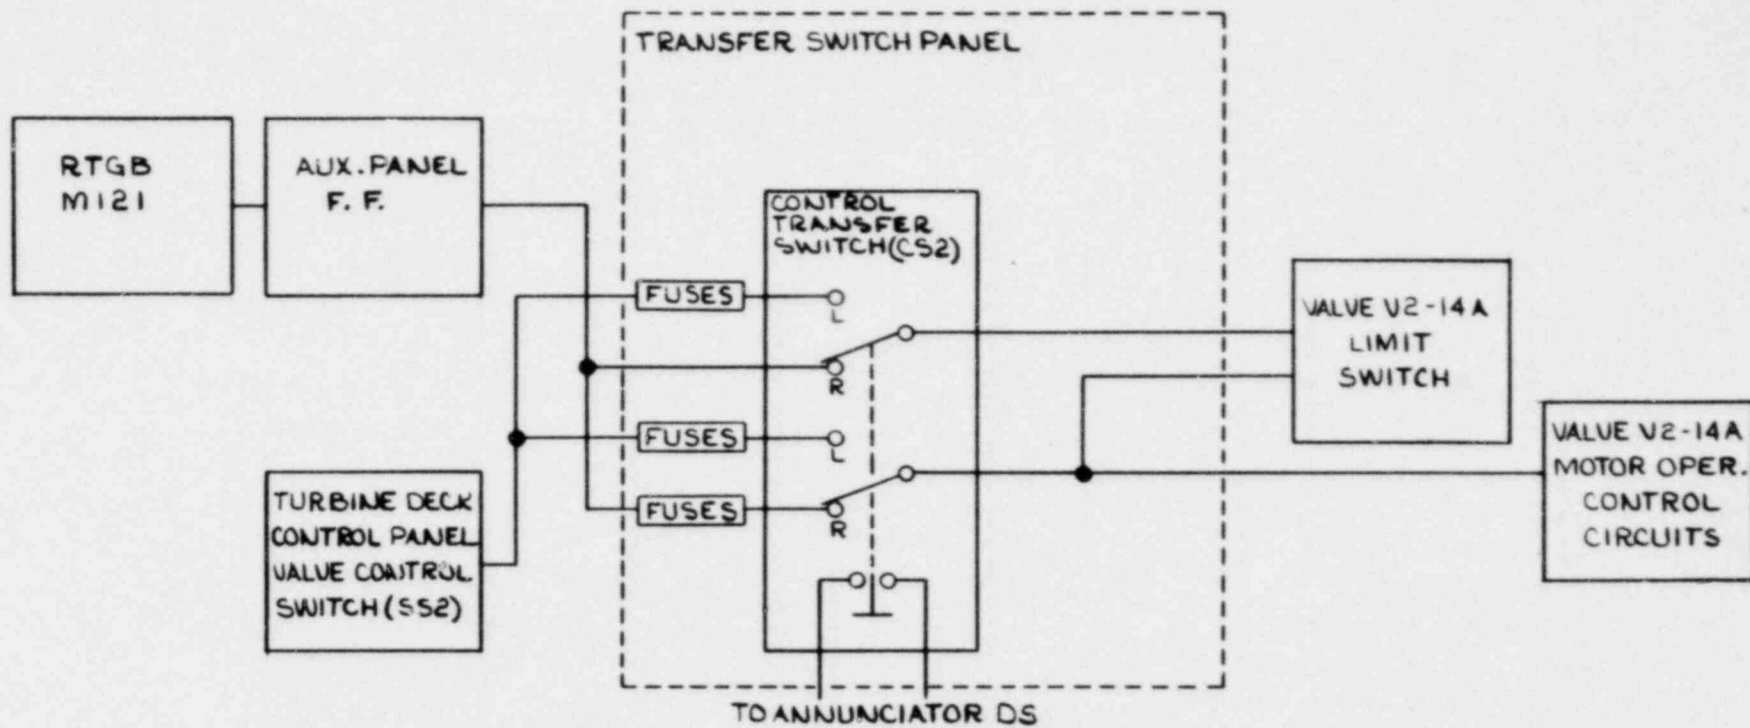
TRANSFER SWITCH PANEL

RTGB M121

AUX. PANEL F. F.

CONTROL TRANSFER SWITCH (CS2)

FUSES

L

R

FUSES

L

FUSES

R

VALUE V2-14A LIMIT SWITCH

VALUE V2-14A MOTOR OPER. CONTROL CIRCUITS

TURBINE DECK CONTROL PANEL VALUE CONTROL SWITCH (SS2)

TO ANNUNCIATOR DS